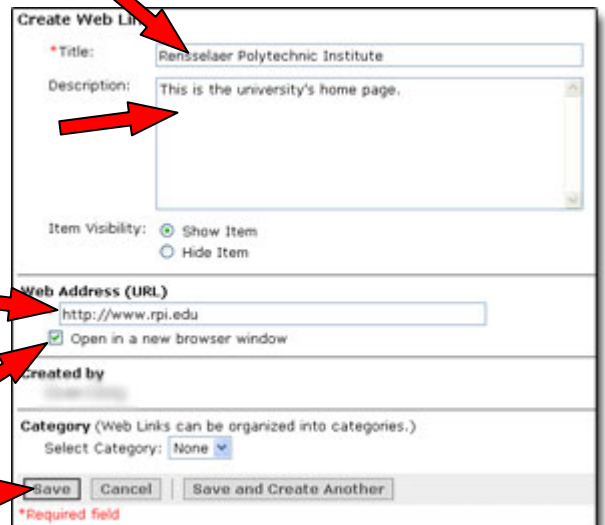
Create Web Li

*Title: Rensselaer Polytechnic Institute

Description: This is the university's home page.

Item Visibility: Show Item
Hide Item

Web Address (URL)
http://www.rpi.edu
Open in a new browser window

Created by
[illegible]

Category (Web Links can be organized into categories.)
Select Category: None

Save Cancel Save and Create Another
*Required field